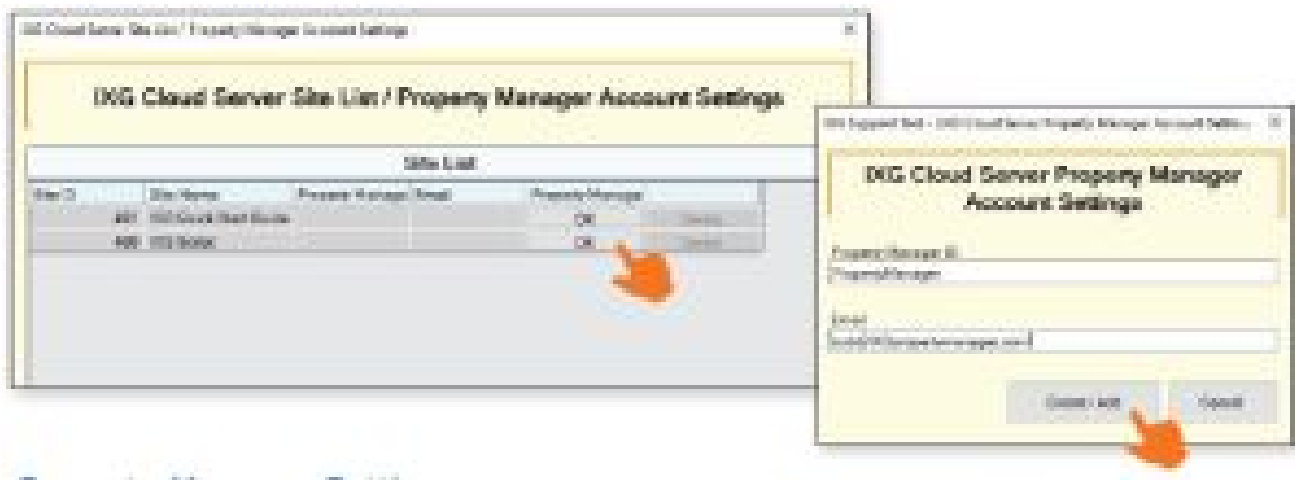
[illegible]

IKG Cloud Server Site List / Property Manager Account Settings

Site List

| Site ID | Site Name | Property Manager | Email | Property Manager | |
|---|---|---|---|---|---|
| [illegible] | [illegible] | | | OK | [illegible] |
| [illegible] | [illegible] | | | OK | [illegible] |

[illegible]

IKG Cloud Server Property Manager Account Settings

Property Manager ID
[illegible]

Email
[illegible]

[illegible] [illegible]